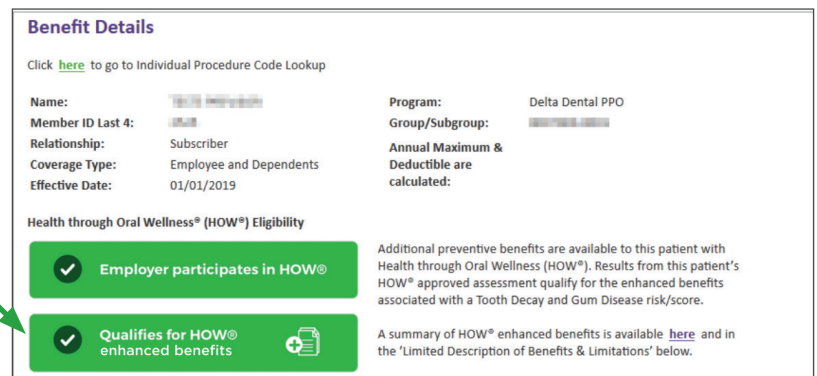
Benefit Details

Click here to go to Individual Procedure Code Lookup

| | | | |
|---|---|---|---|
| Name: | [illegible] | Program: | Delta Dental PPO |
| Member ID Last 4: | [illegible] | Group/Subgroup: | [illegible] |
| Relationship: | Subscriber | Annual Maximum & Deductible are calculated: | |
| Coverage Type: | Employee and Dependents | | |
| Effective Date: | 01/01/2019 | | |

Health through Oral Wellness® (HOW®) Eligibility

Employer participates in HOW®

Additional preventive benefits are available to this patient with Health through Oral Wellness (HOW®). Results from this patient's HOW® approved assessment qualify for the enhanced benefits associated with a Tooth Decay and Gum Disease risk/score.

Qualifies for HOW® enhanced benefits

A summary of HOW® enhanced benefits is available here and in the 'Limited Description of Benefits & Limitations' below.